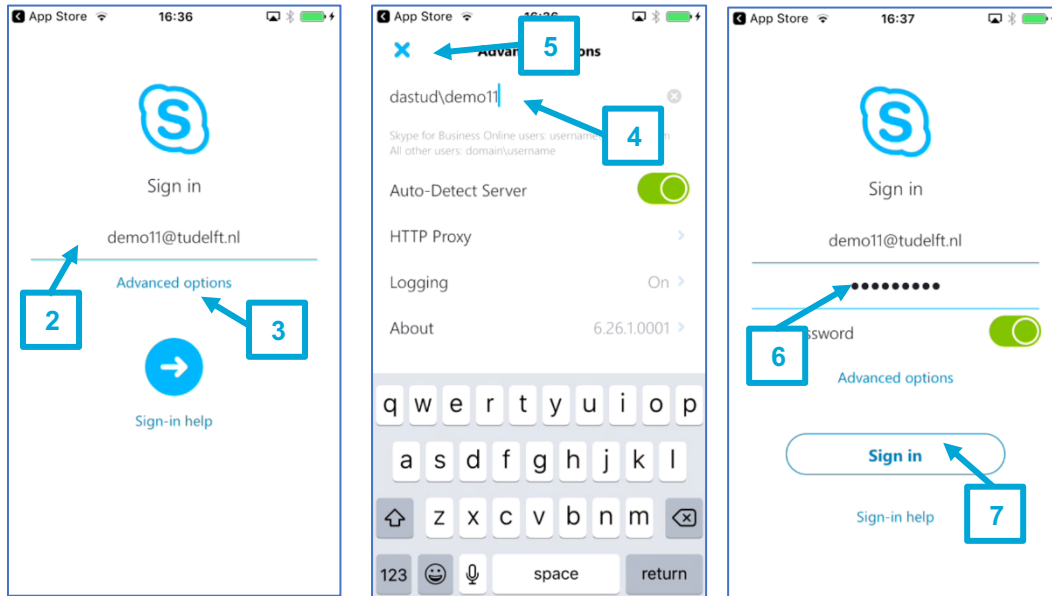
App Store 16:36

Sign in

demo11@tudelft.nl

Advanced options

Sign-in help

2

3

App Store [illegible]

Adva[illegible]ptions

5

dastud\demo11

4

Skype for Business Online users: username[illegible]
All other users: domain\username

Auto-Detect Server

HTTP Proxy

Logging On

About 6.26.1.0001

q w e r t y u i o p

a s d f g h j k l

z x c v b n m

123 space return

App Store 16:37

Sign in

demo11@tudelft.nl

•••••••••

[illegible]ssword

6

Advanced options

Sign in

Sign-in help

7